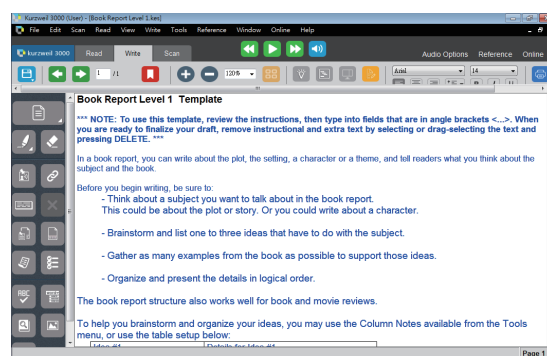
Kurzweil 3000 (User) - [Book Report Level 1.kes]

File Edit Scan Read View Write Tools Reference Window Online Help

kurzweil 3000 Read Write Scan

Audio Options Reference Online

1 /1

120%

Arial

14

Book Report Level 1 Template

*** NOTE: To use this template, review the instructions, then type into fields that are in angle brackets <...>. When you are ready to finalize your draft, remove instructional and extra text by selecting or drag-selecting the text and pressing DELETE. ***

In a book report, you can write about the plot, the setting, a character or a theme, and tell readers what you think about the subject and the book.

Before you begin writing, be sure to:

- Think about a subject you want to talk about in the book report. This could be about the plot or story. Or you could write about a character.

- Brainstorm and list one to three ideas that have to do with the subject.

- Gather as many examples from the book as possible to support those ideas.

- Organize and present the details in logical order.

The book report structure also works well for book and movie reviews.

To help you brainstorm and organize your ideas, you may use the Column Notes available from the Tools menu, or use the table setup below:

Idea #1 Details for Idea #1

Page 1